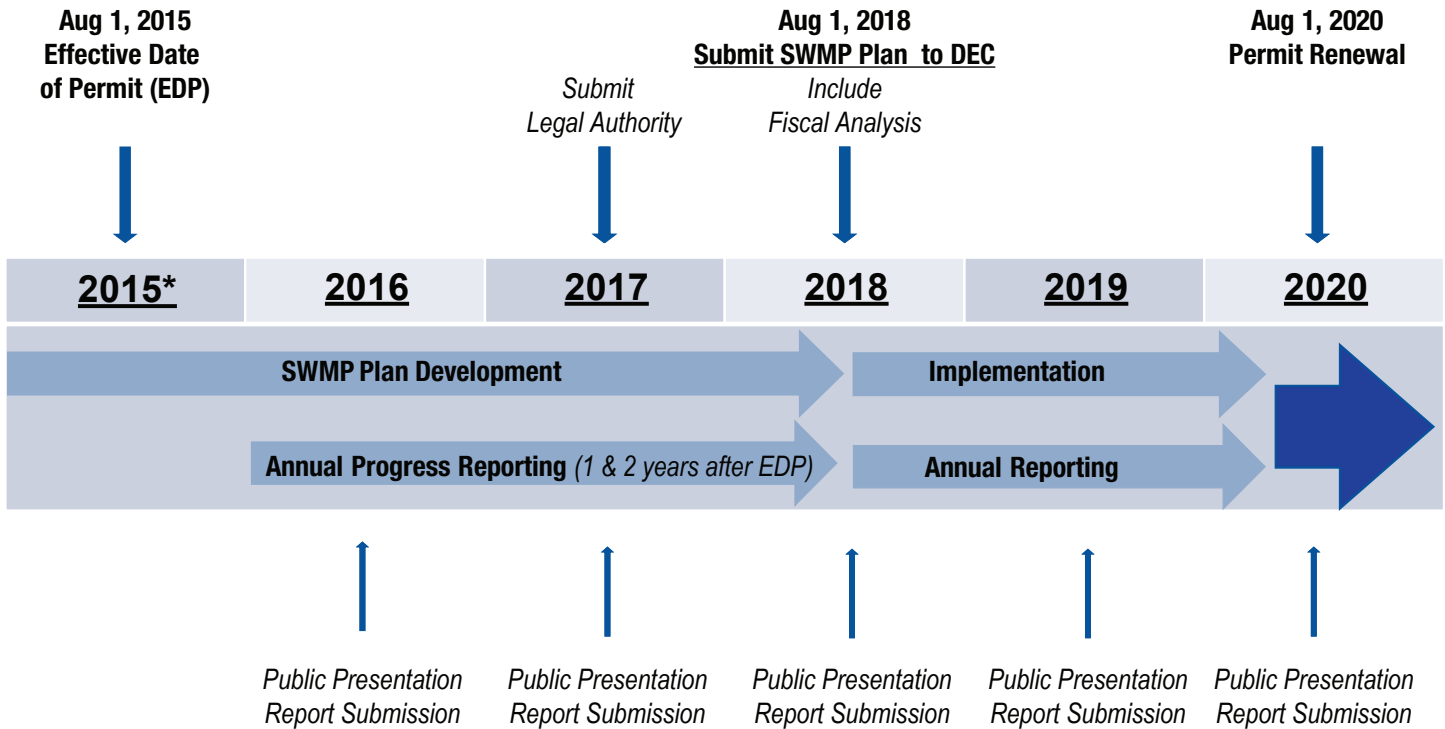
Aug 1, 2015
Effective Date of Permit (EDP)

Submit Legal Authority

Aug 1, 2018
Submit SWMP Plan to DEC
Include Fiscal Analysis

Aug 1, 2020
Permit Renewal

| 2015* | 2016 | 2017 | 2018 | 2019 | 2020 |
|---|---|---|---|---|---|

SWMP Plan Development

Implementation

Annual Progress Reporting (1 & 2 years after EDP)

Annual Reporting

Public Presentation
Report Submission

Public Presentation
Report Submission

Public Presentation
Report Submission

Public Presentation
Report Submission

Public Presentation
Report Submission